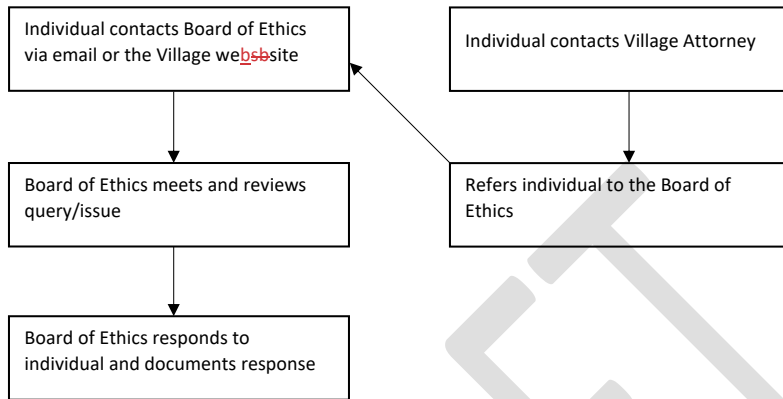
Individual contacts Board of Ethics via email or the Village webbsbsite

Individual contacts Village Attorney

Board of Ethics meets and reviews query/issue

Refers individual to the Board of Ethics

Board of Ethics responds to individual and documents response